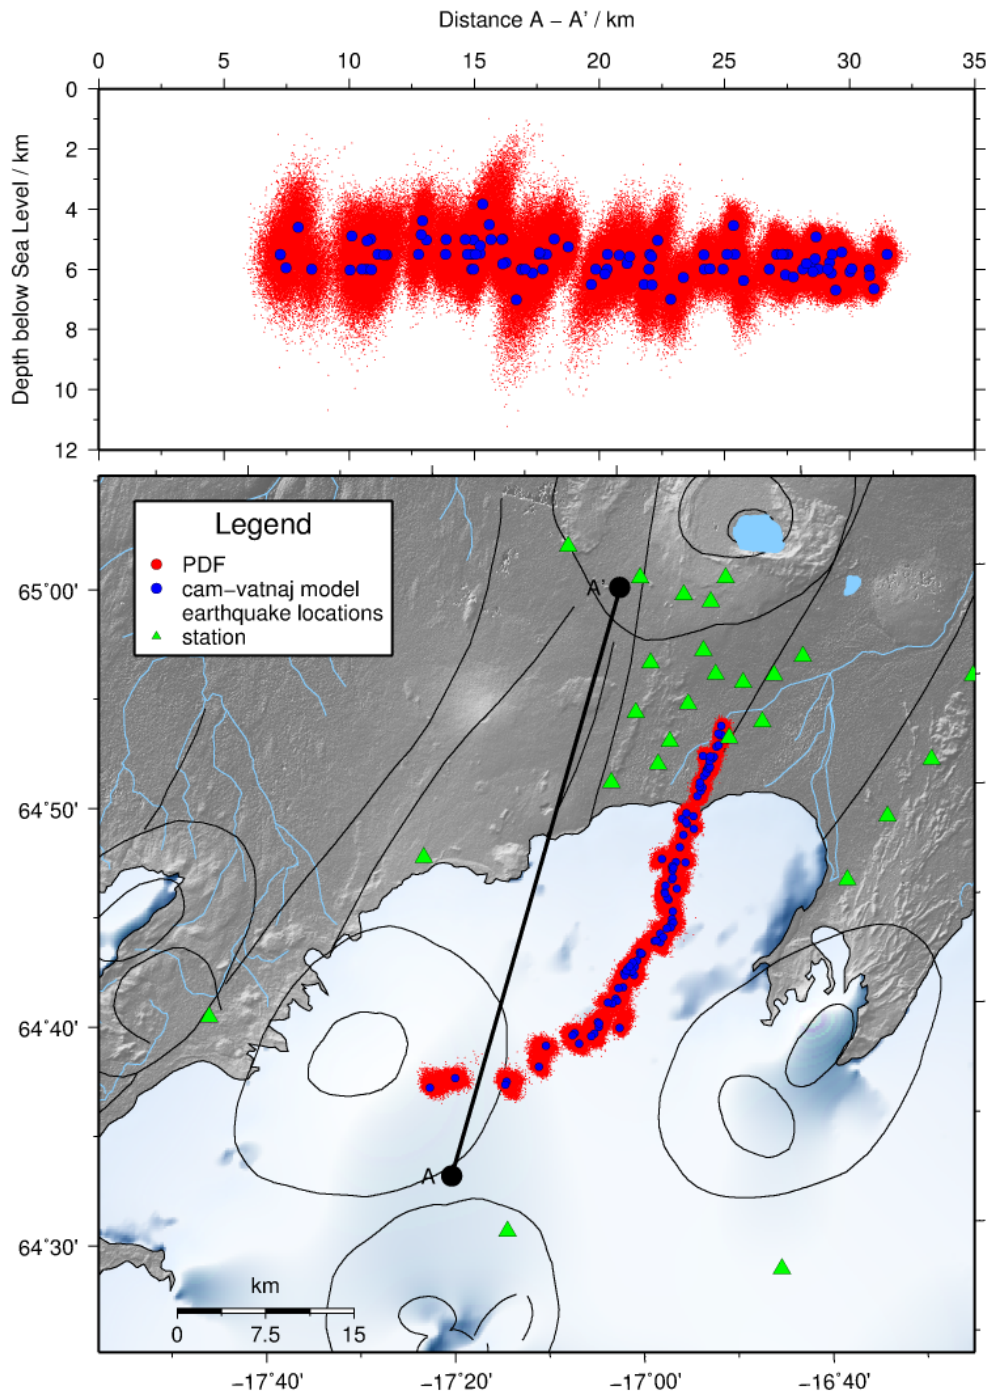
Distance A – A' / km

0 5 10 15 20 25 30 35

0 2 4 6 8 10 12

Depth below Sea Level / km

Legend
PDF
cam-vatnaj model earthquake locations
station

A'

A

65˚00'
64˚50'
64˚40'
64˚30'

km
0 7.5 15

−17˚40' −17˚20' −17˚00' −16˚40'